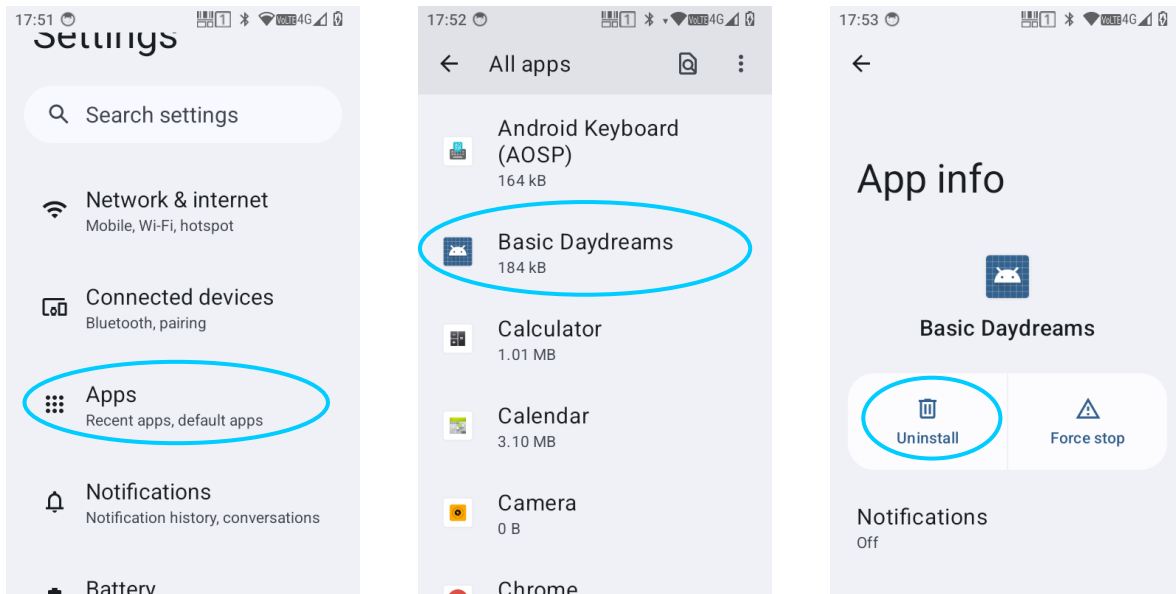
17:51

Settings

Search settings

Network & internet
Mobile, Wi-Fi, hotspot

Connected devices
Bluetooth, pairing

Apps
Recent apps, default apps

Notifications
Notification history, conversations

Battery

17:52

All apps

Android Keyboard (AOSP)
164 kB

Basic Daydreams
184 kB

Calculator
1.01 MB

Calendar
3.10 MB

Camera
0 B

Chrome

17:53

App info

Basic Daydreams

Uninstall

Force stop

Notifications
Off